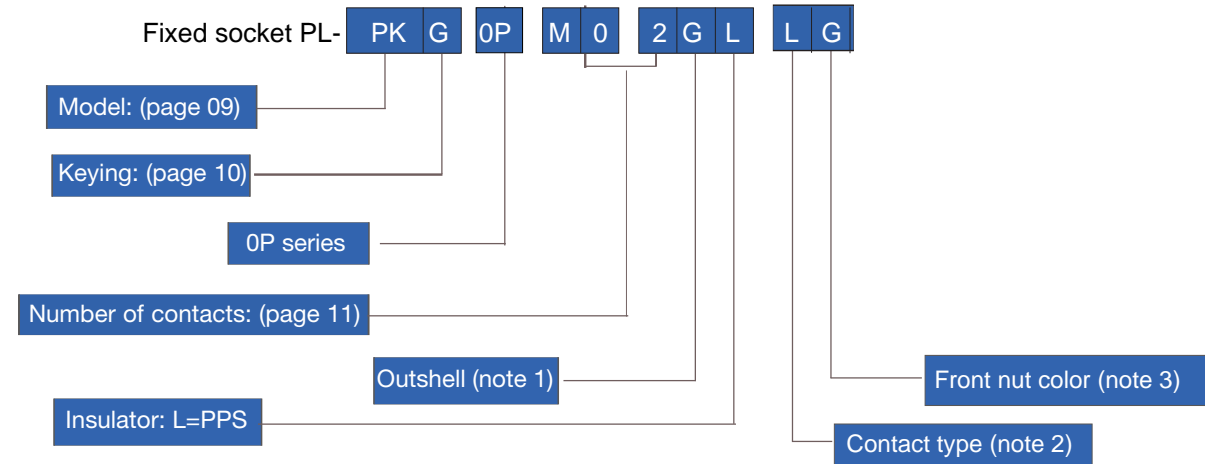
Fixed socket PL- PK G 0P M 0 2 G L L G

Model: (page 09)

Keying: (page 10)

0P series

Number of contacts: (page 11)

Outshell (note 1)

Front nut color (note 3)

Insulator: L=PPS

Contact type (note 2)